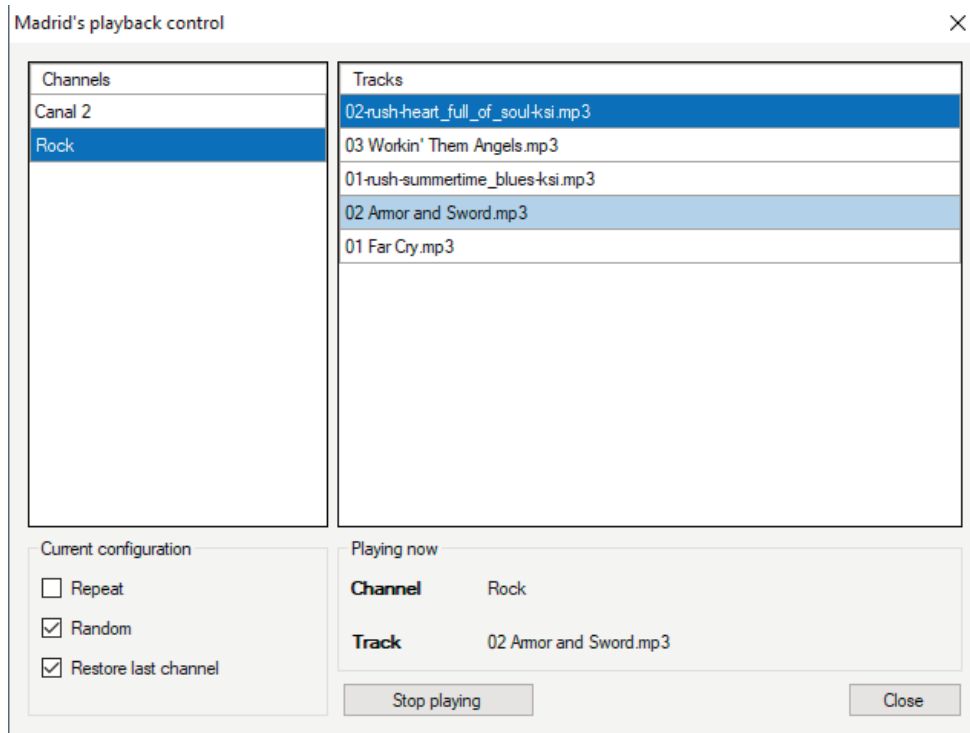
Madrid's playback control

Channels
Canal 2
Rock

Tracks
02-rush-heart_full_of_soul-ksi.mp3
03 Workin' Them Angels.mp3
01-rush-summertime_blues-ksi.mp3
02 Armor and Sword.mp3
01 Far Cry.mp3

Current configuration
Repeat
Random
Restore last channel

Playing now
Channel Rock
Track 02 Armor and Sword.mp3

Stop playing
Close